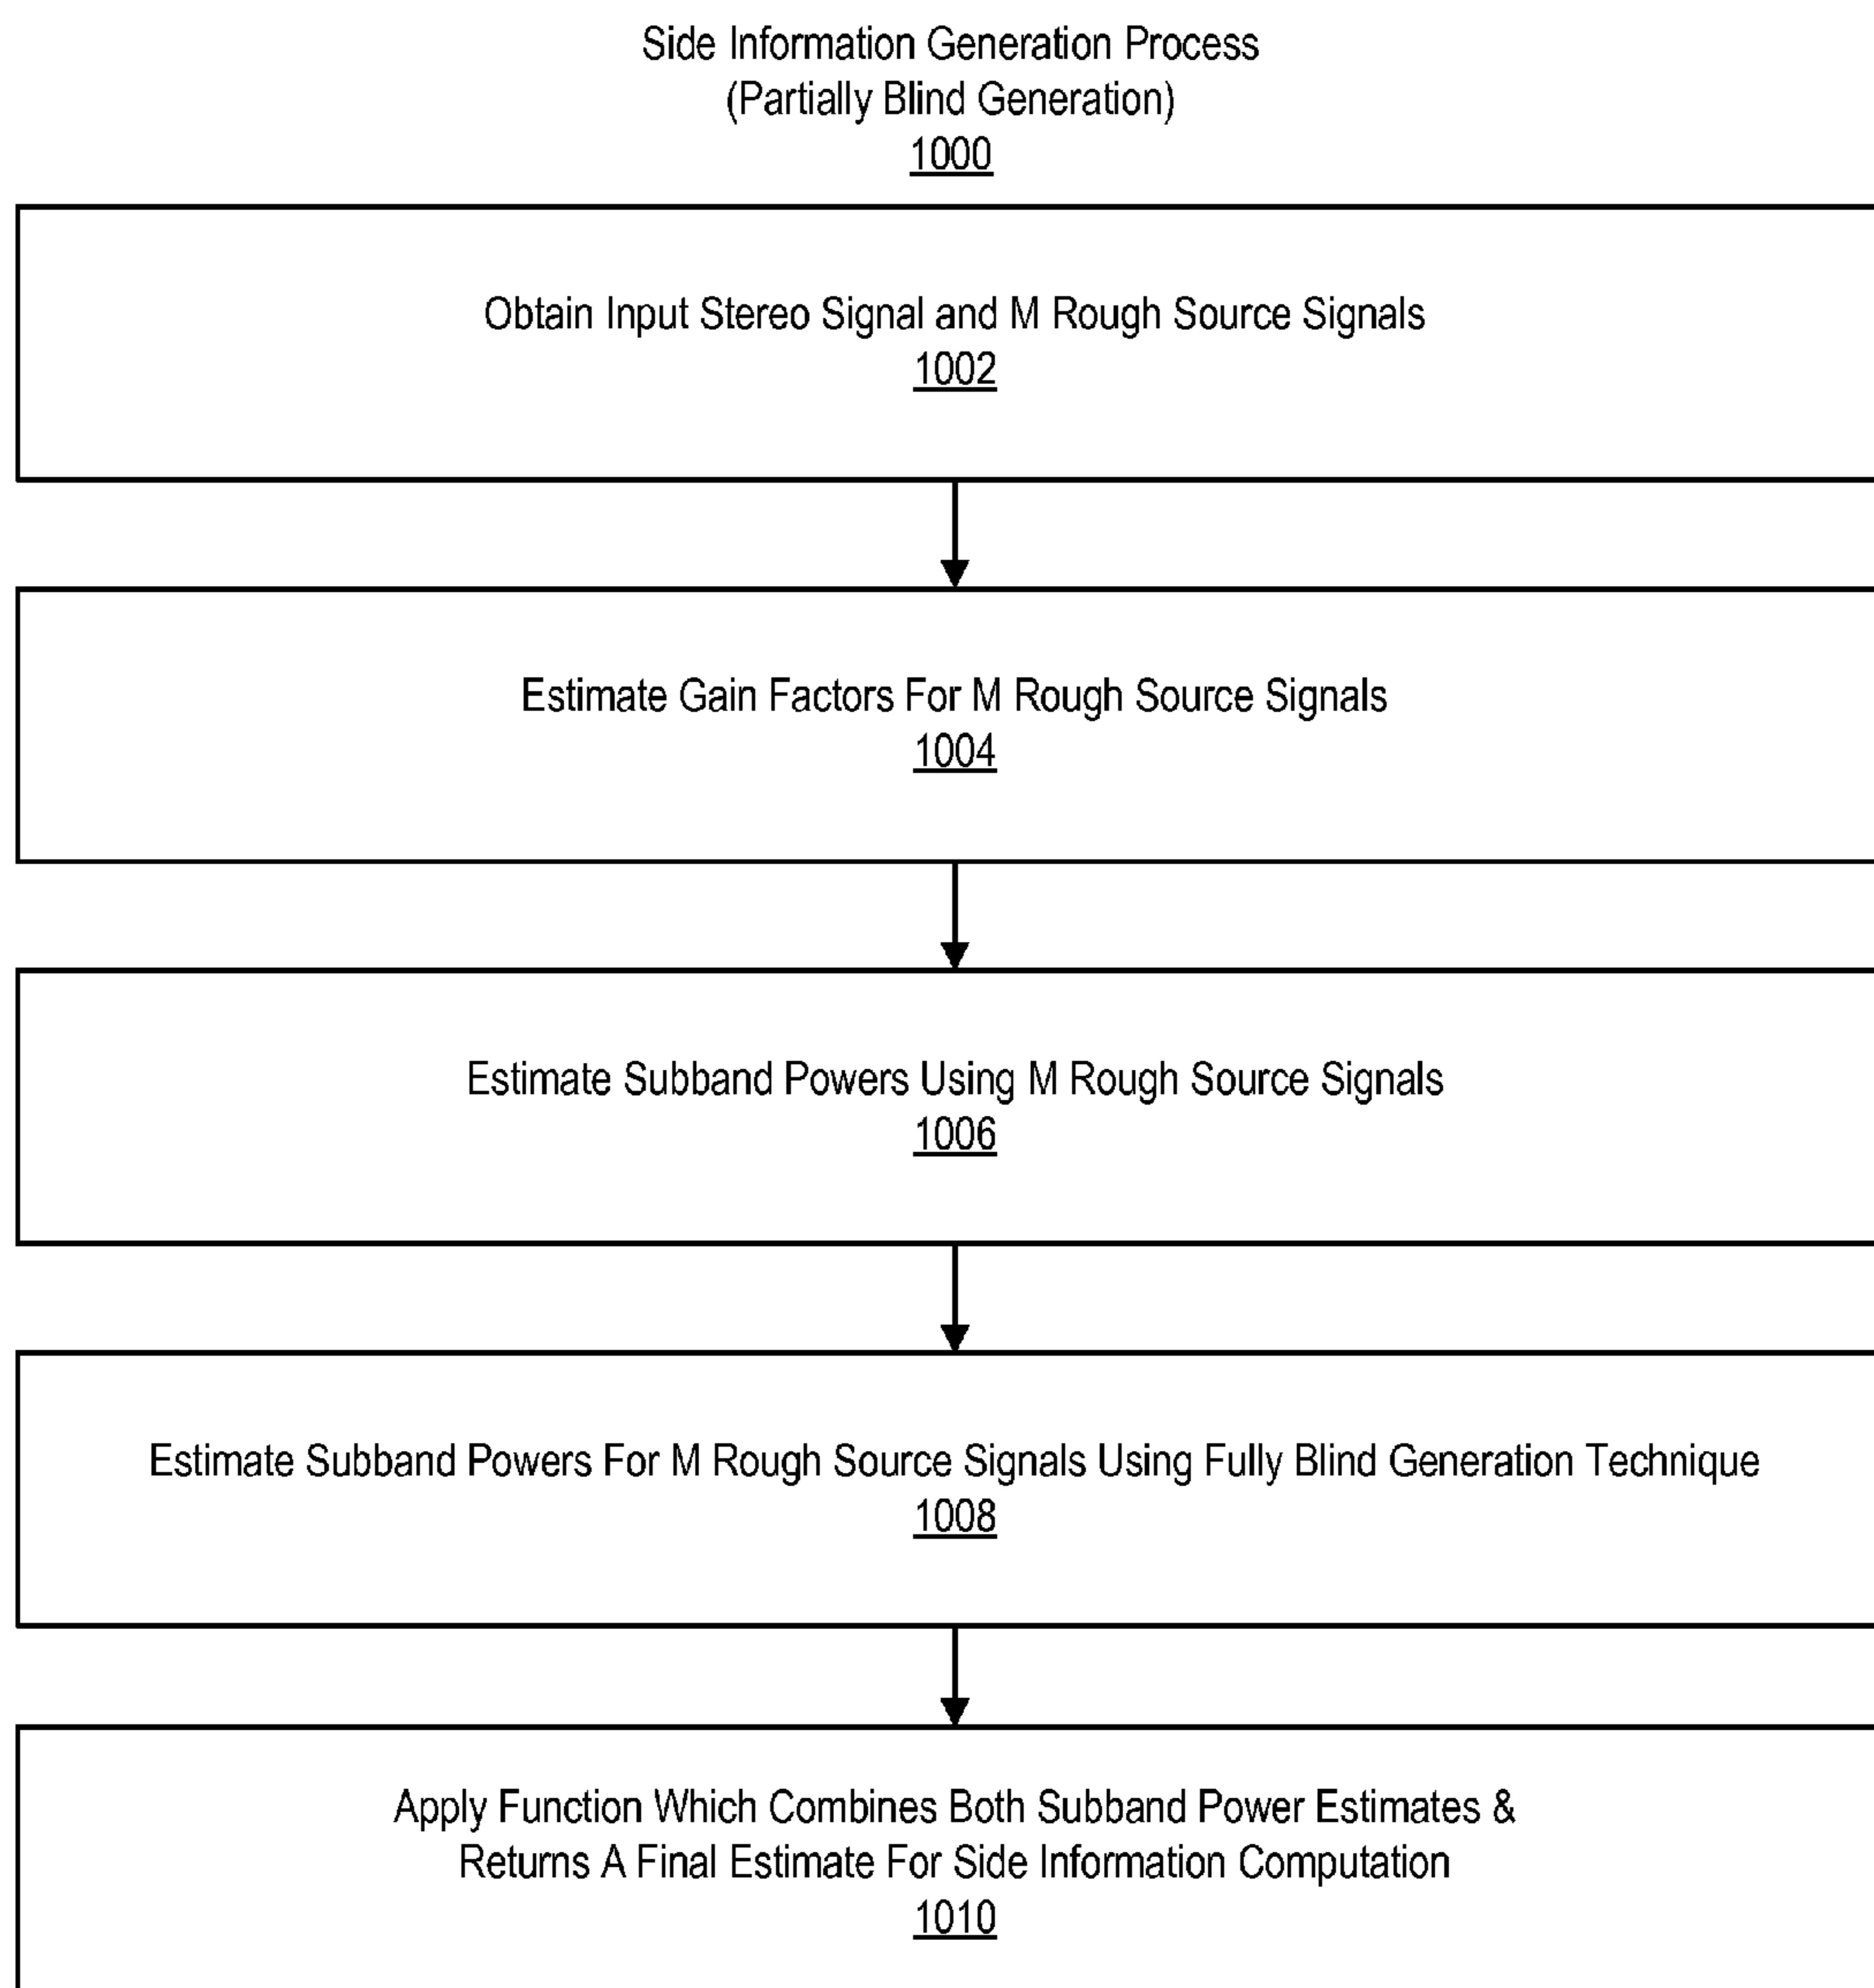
Side Information Generation Process
(Partially Blind Generation)
1000

Obtain Input Stereo Signal and M Rough Source Signals
1002

Estimate Gain Factors For M Rough Source Signals
1004

Estimate Subband Powers Using M Rough Source Signals
1006

Estimate Subband Powers For M Rough Source Signals Using Fully Blind Generation Technique
1008

Apply Function Which Combines Both Subband Power Estimates & Returns A Final Estimate For Side Information Computation
1010